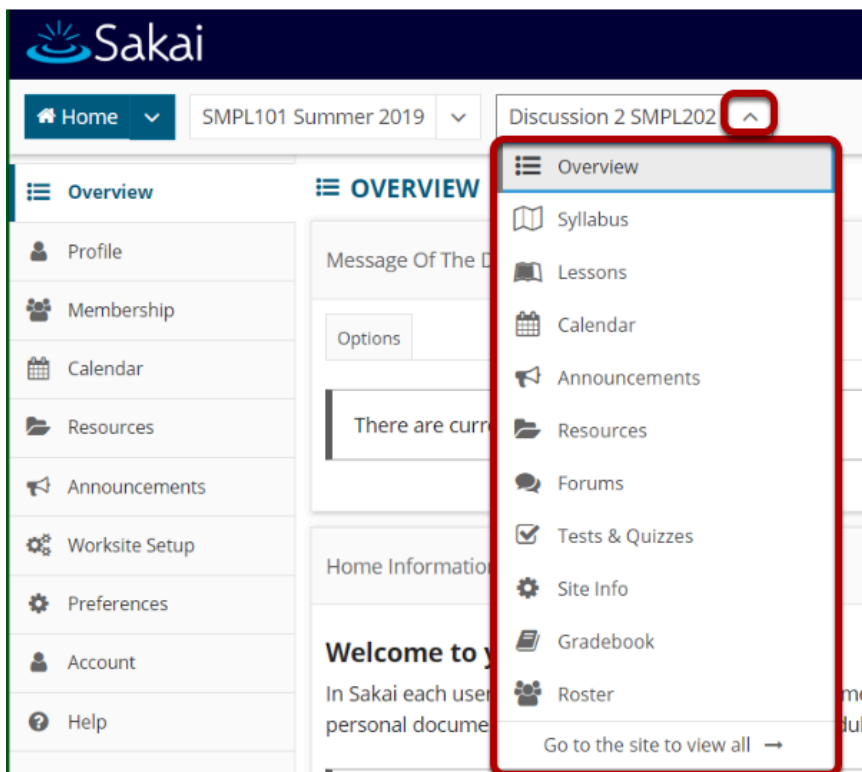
Sakai

Home

SMPL101 Summer 2019

Discussion 2 SMPL202

Overview
Profile
Membership
Calendar
Resources
Announcements
Worksite Setup
Preferences
Account
Help

OVERVIEW

Message Of The D

Options

There are curr

Home Informatio

Welcome to y

In Sakai each use

personal docume

Overview
Syllabus
Lessons
Calendar
Announcements
Resources
Forums
Tests & Quizzes
Site Info
Gradebook
Roster
Go to the site to view all →